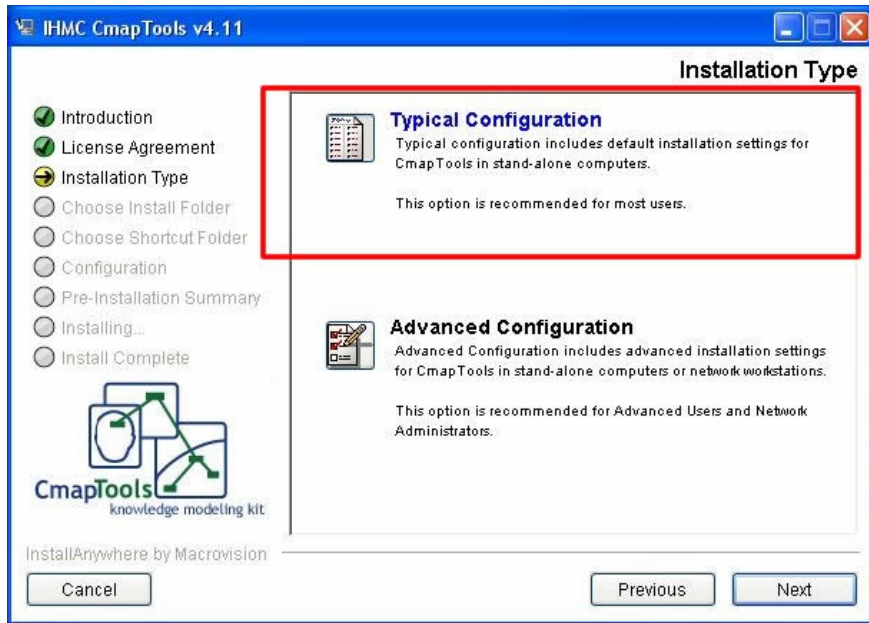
IHMC CmapTools v4.11

Installation Type

Introduction
License Agreement
Installation Type
Choose Install Folder
Choose Shortcut Folder
Configuration
Pre-Installation Summary
Installing...
Install Complete

CmapTools
knowledge modeling kit

Typical Configuration
Typical configuration includes default installation settings for CmapTools in stand-alone computers.

This option is recommended for most users.

Advanced Configuration
Advanced Configuration includes advanced installation settings for CmapTools in stand-alone computers or network workstations.

This option is recommended for Advanced Users and Network Administrators.

InstallAnywhere by Macrovision

Cancel

Previous

Next